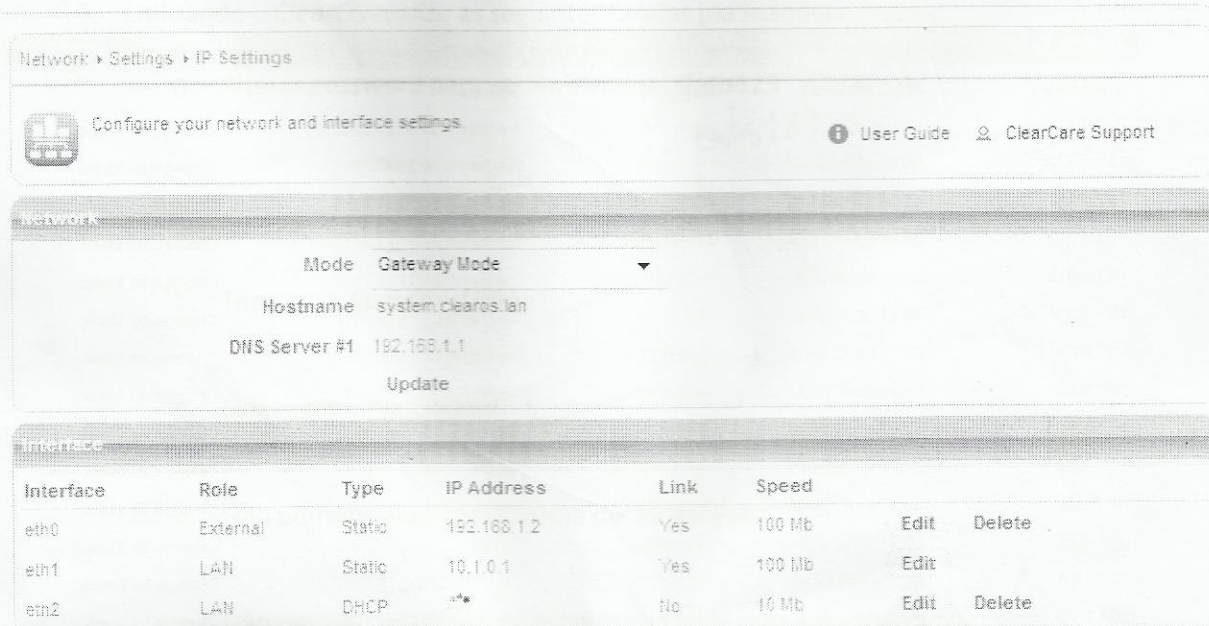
Network › Settings › IP Settings

Configure your network and interface settings.

User Guide ClearCare Support

Network

Mode Gateway Mode

Hostname system.clearos.lan

DNS Server #1 192.168.1.1

Update

Interface

| Interface | Role | Type | IP Address | Link | Speed | | |
|---|---|---|---|---|---|---|---|
| eth0 | External | Static | 192.168.1.2 | Yes | 100 Mb | Edit | Delete |
| eth1 | LAN | Static | 10.1.0.1 | Yes | 100 Mb | Edit | |
| eth2 | LAN | DHCP | \*\* | No | 10 Mb | Edit | Delete |